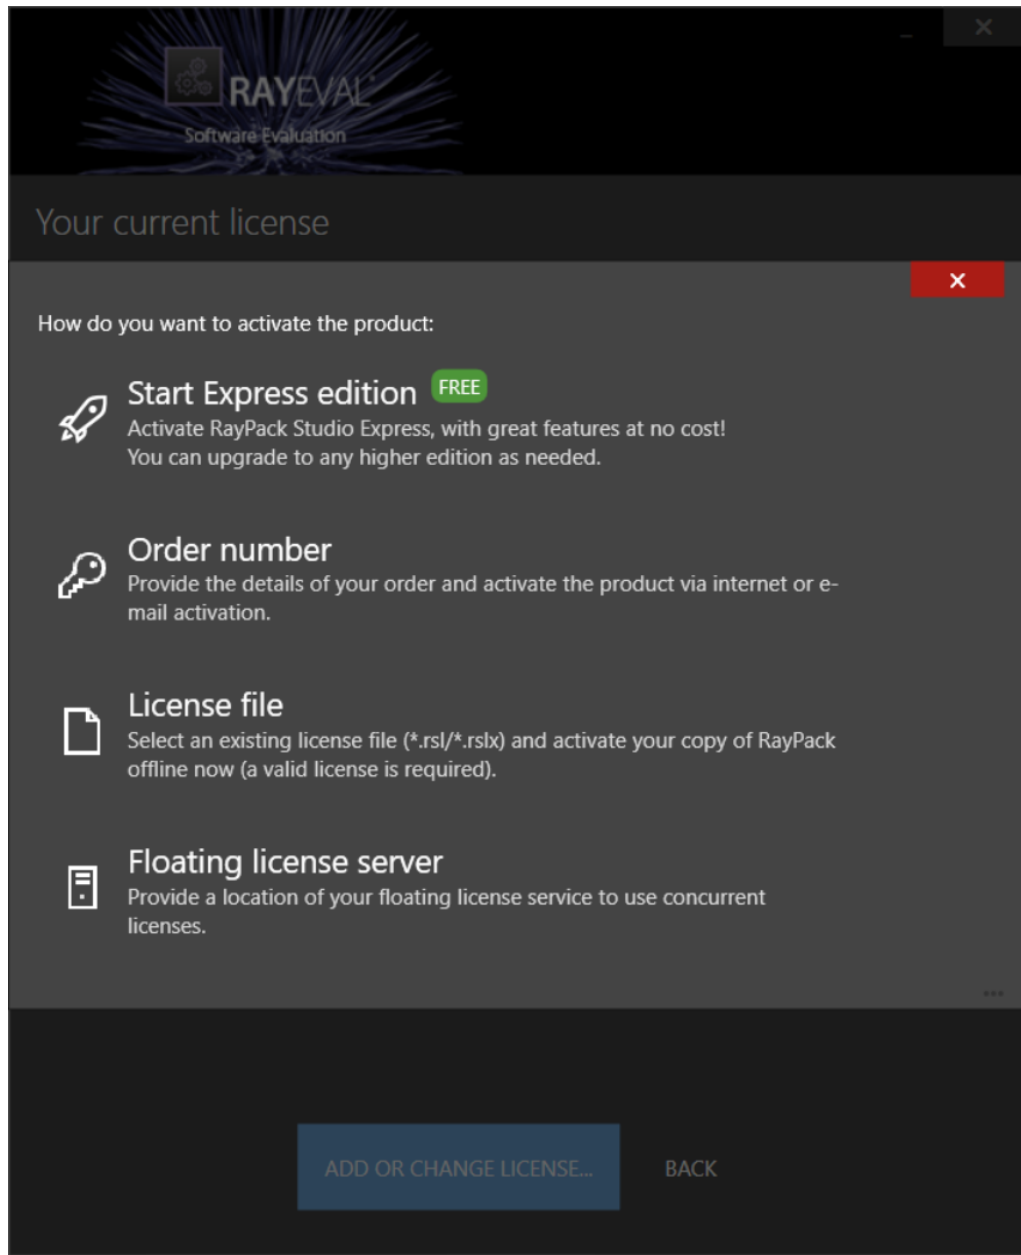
RAYEVAL
Software Evaluation

Your current license

How do you want to activate the product:

Start Express edition FREE
Activate RayPack Studio Express, with great features at no cost!
You can upgrade to any higher edition as needed.

Order number
Provide the details of your order and activate the product via internet or e-mail activation.

License file
Select an existing license file (*.rsl/*.rslx) and activate your copy of RayPack offline now (a valid license is required).

Floating license server
Provide a location of your floating license service to use concurrent licenses.

ADD OR CHANGE LICENSE...
BACK